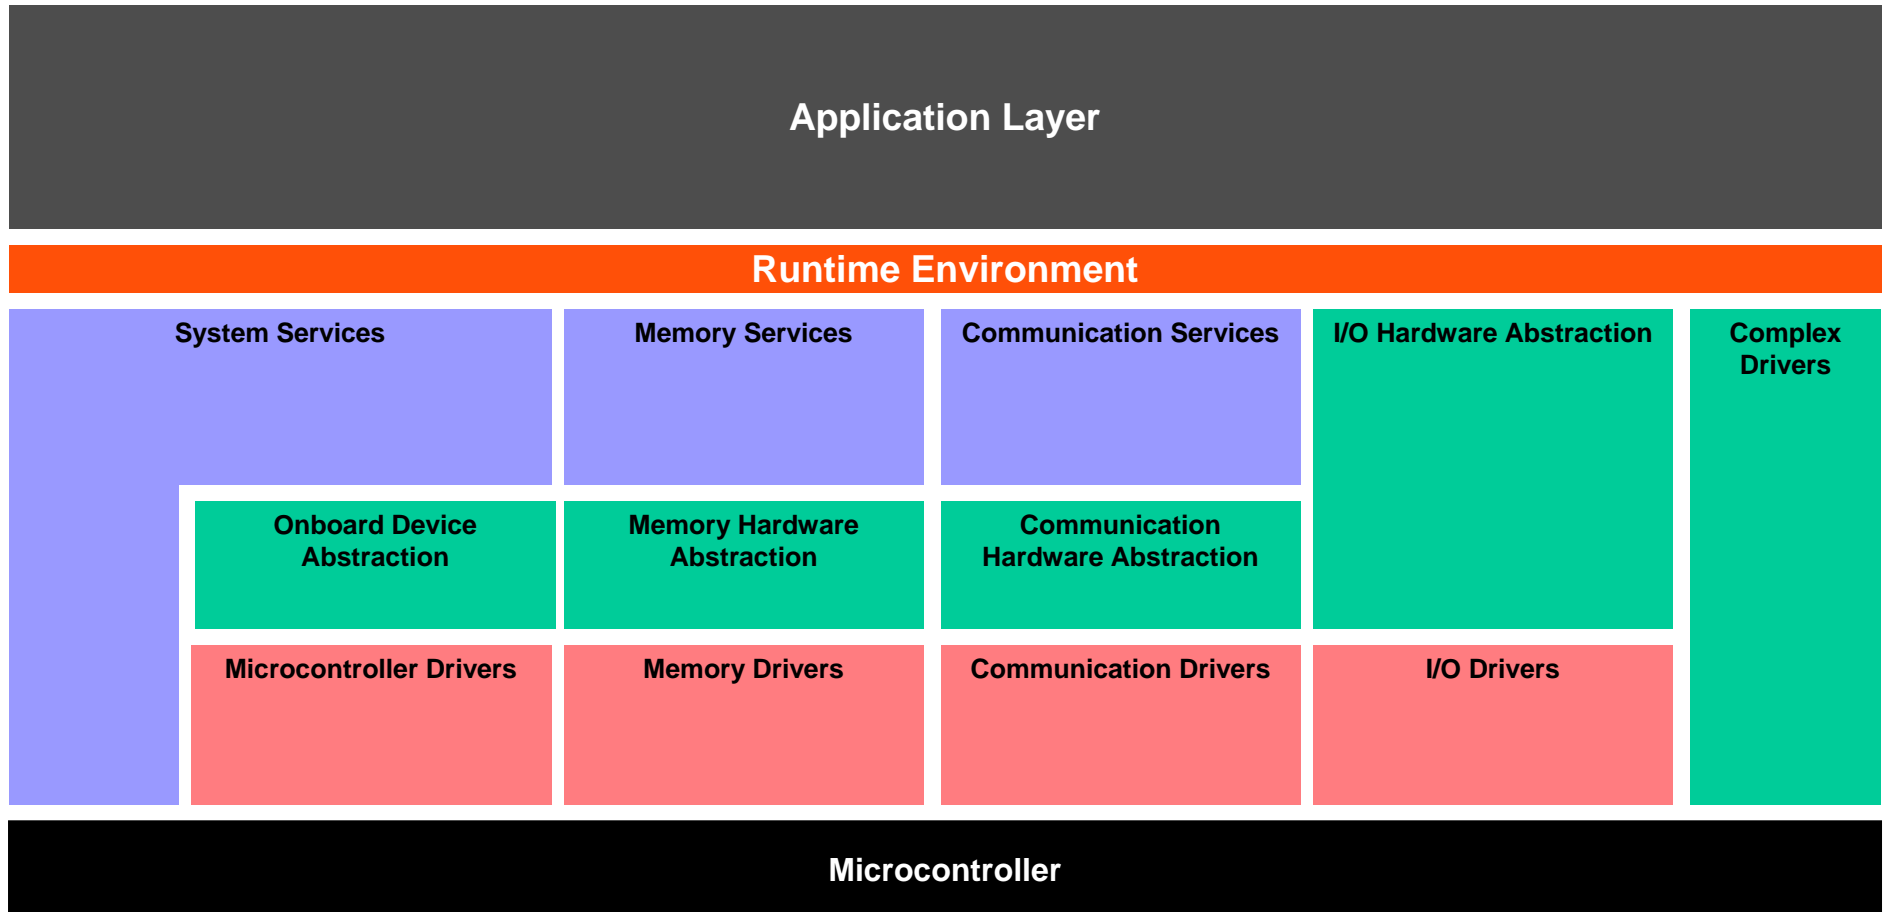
Application Layer

Runtime Environment

System Services

Memory Services

Communication Services

I/O Hardware Abstraction

Complex Drivers

Onboard Device Abstraction

Memory Hardware Abstraction

Communication Hardware Abstraction

Microcontroller Drivers

Memory Drivers

Communication Drivers

I/O Drivers

Microcontroller